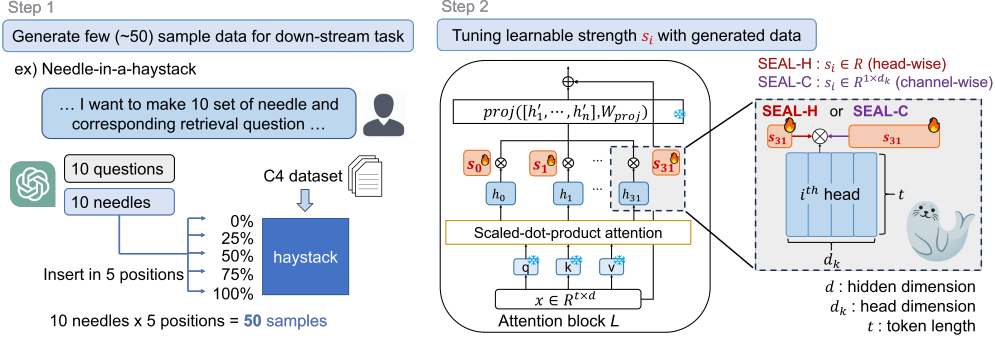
Step 1

Generate few (~50) sample data for down-stream task

ex) Needle-in-a-haystack

… I want to make 10 set of needle and corresponding retrieval question …

10 questions

10 needles

C4 dataset

0%
25%
50%
75%
100%

haystack

Insert in 5 positions

10 needles x 5 positions = 50 samples

Step 2

Tuning learnable strength $s_i$ with generated data

$proj([h'_1, \cdots, h'_n], W_{proj})$

$s_0$ $s_1$ ⋯ $s_{31}$

$h_0$ $h_1$ ⋯ $h_{31}$

Scaled-dot-product attention

q k v

$x \in R^{t \times d}$

Attention block $L$

SEAL-H : $s_i \in R$ (head-wise)

SEAL-C : $s_i \in R^{1 \times d_k}$ (channel-wise)

SEAL-H or SEAL-C

$s_{31}$ $s_{31}$

$i^{th}$ head

$t$

$d_k$

$d$ : hidden dimension

$d_k$ : head dimension

$t$ : token length